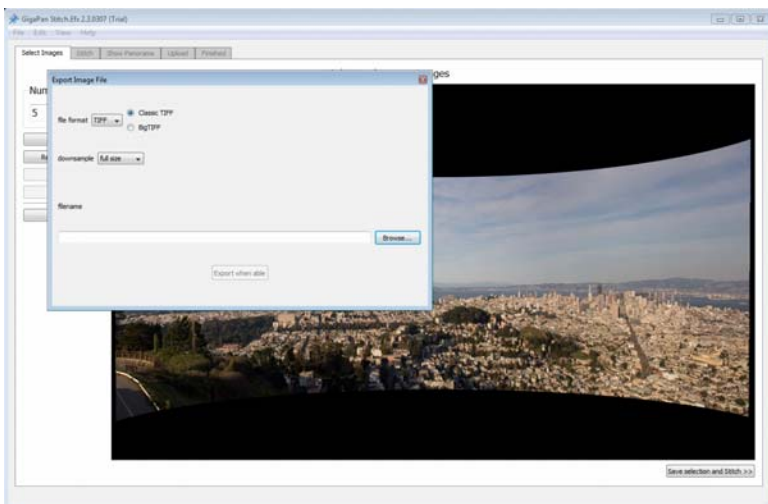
GigaPan Stitch.Efx 2.3.0307 (Trial)
File Edit View Help

Select Images Stitch Show Panorama Upload Finished

Num
5

ges

Export Image File

file format TIFF
Classic TIFF
BigTIFF

downsample full size

filename

Browse...

Export when able

Save selection and Stitch >>